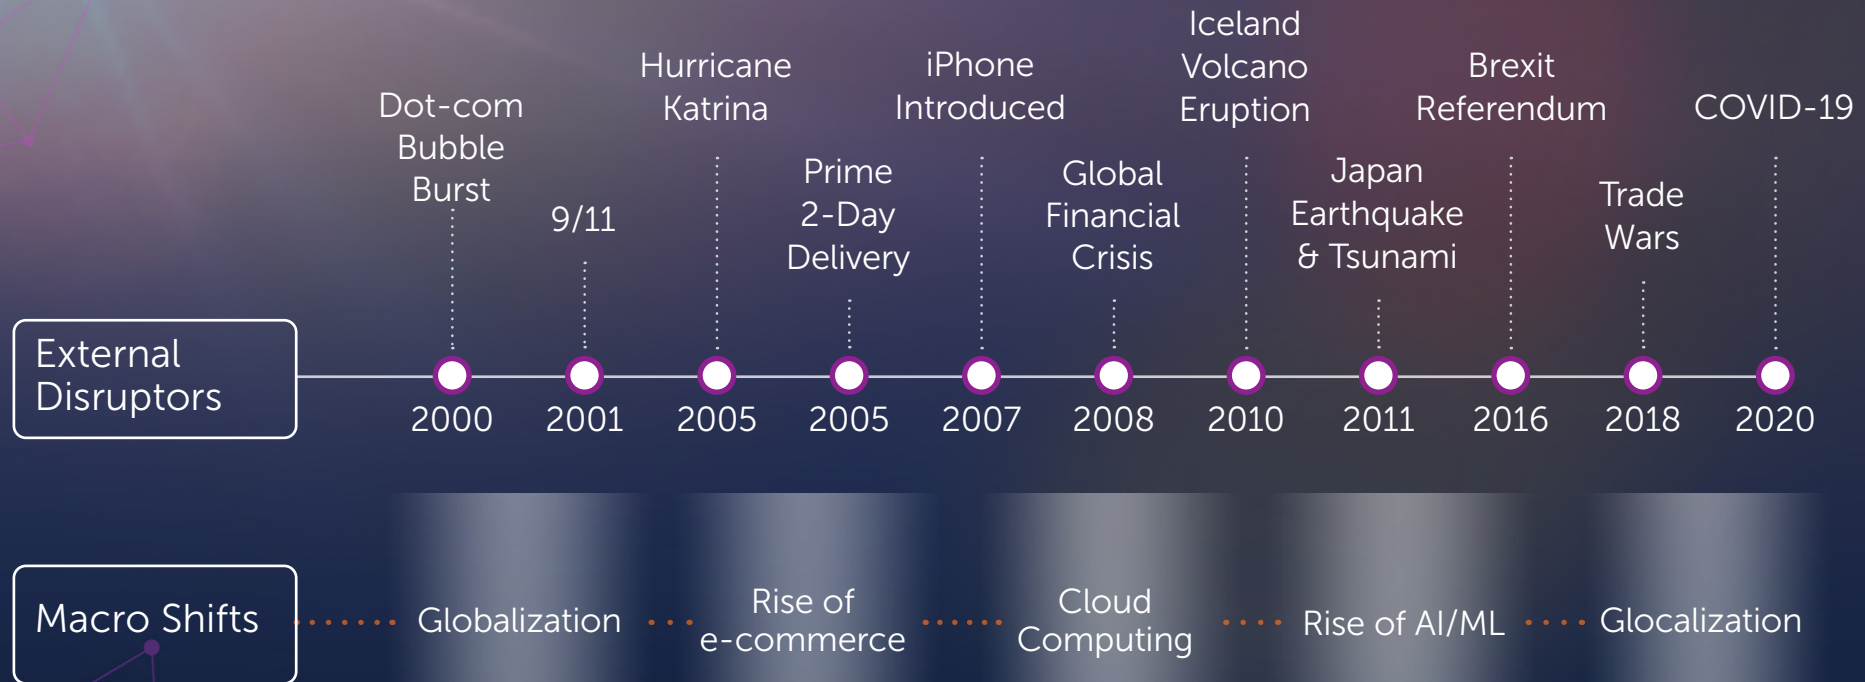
External Disruptors

Dot-com Bubble Burst
2000

9/11
2001

Hurricane Katrina
2005

Prime 2-Day Delivery
2005

iPhone Introduced
2007

Global Financial Crisis
2008

Iceland Volcano Eruption
2010

Japan Earthquake & Tsunami
2011

Brexit Referendum
2016

Trade Wars
2018

COVID-19
2020

Macro Shifts

Globalization

Rise of e-commerce

Cloud Computing

Rise of AI/ML

Glocalization